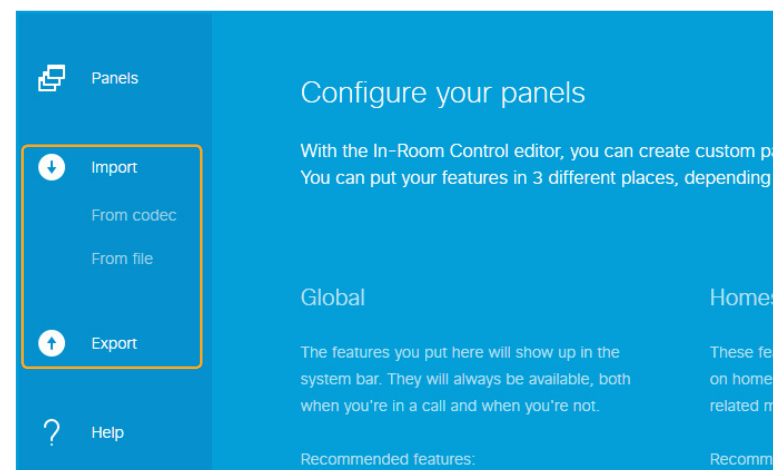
Panels

Import

From codec

From file

Export

?

Help

Configure your panels

With the In-Room Control editor, you can create custom pa
You can put your features in 3 different places, depending

Global

The features you put here will show up in the system bar. They will always be available, both when you're in a call and when you're not.

Recommended features:

Homes

These fe
on home
related m

Recomm